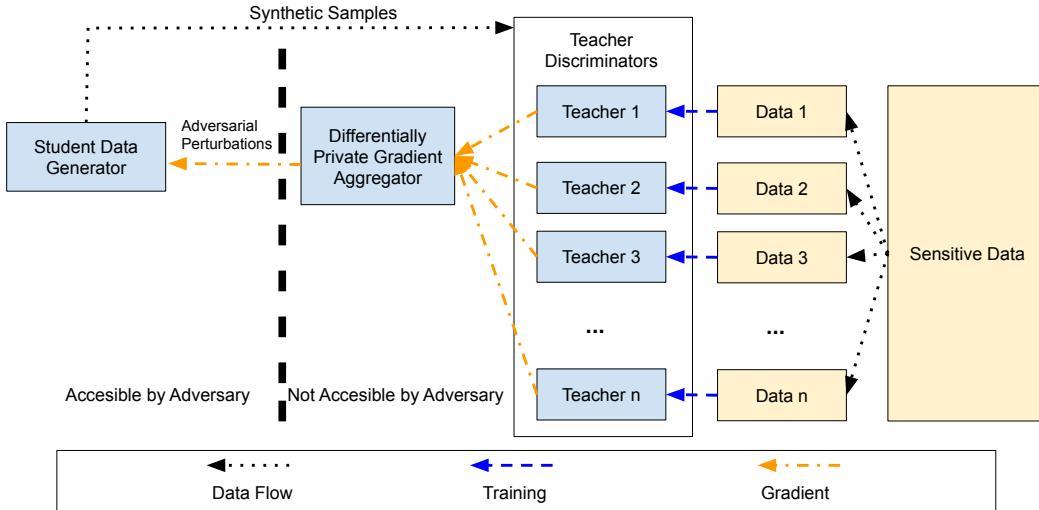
Synthetic Samples

Teacher Discriminators

Student Data Generator

Adversarial Perturbations

Differentially Private Gradient Aggregator

Teacher 1

Teacher 2

Teacher 3

...

Teacher n

Data 1

Data 2

Data 3

...

Data n

Sensitive Data

Accesible by Adversary

Not Accesible by Adversary

Data Flow

Training

Gradient